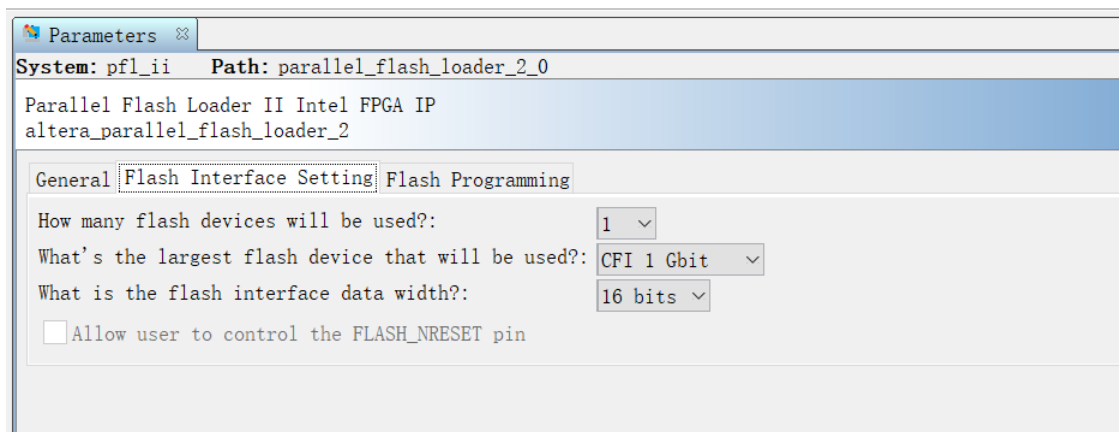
Parameters

System: pfl_ii Path: parallel_flash_loader_2_0

Parallel Flash Loader II Intel FPGA IP
altera_parallel_flash_loader_2

General | Flash Interface Setting | Flash Programming

How many flash devices will be used?: 1

What's the largest flash device that will be used?: CFI 1 Gbit

What is the flash interface data width?: 16 bits

Allow user to control the FLASH_NRESET pin